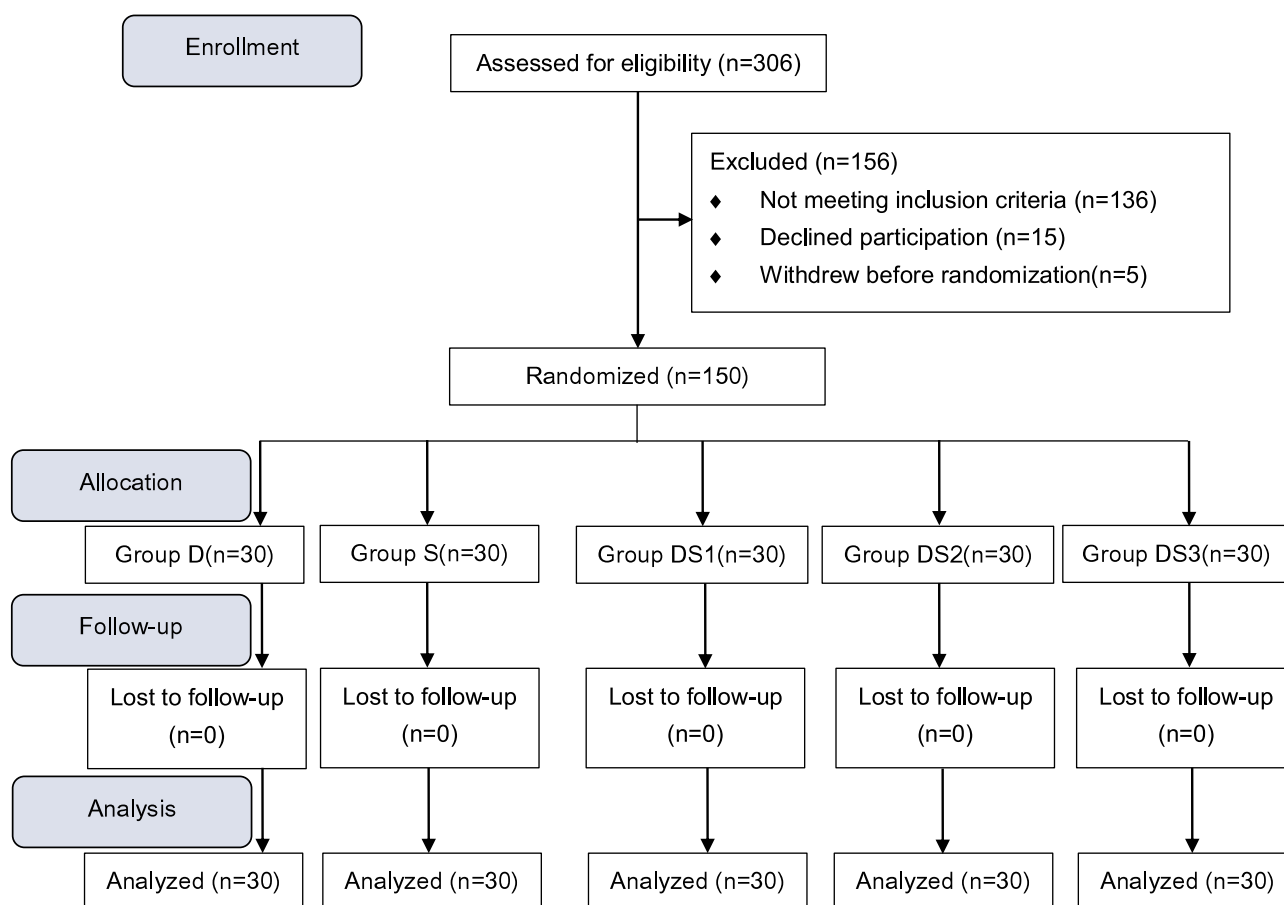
Enrollment

Assessed for eligibility (n=306)

Excluded (n=156)
♦ Not meeting inclusion criteria (n=136)
♦ Declined participation (n=15)
♦ Withdrew before randomization(n=5)

Randomized (n=150)

Allocation

Group D(n=30)

Group S(n=30)

Group DS1(n=30)

Group DS2(n=30)

Group DS3(n=30)

Follow-up

Lost to follow-up (n=0)

Lost to follow-up (n=0)

Lost to follow-up (n=0)

Lost to follow-up (n=0)

Lost to follow-up (n=0)

Analysis

Analyzed (n=30)

Analyzed (n=30)

Analyzed (n=30)

Analyzed (n=30)

Analyzed (n=30)